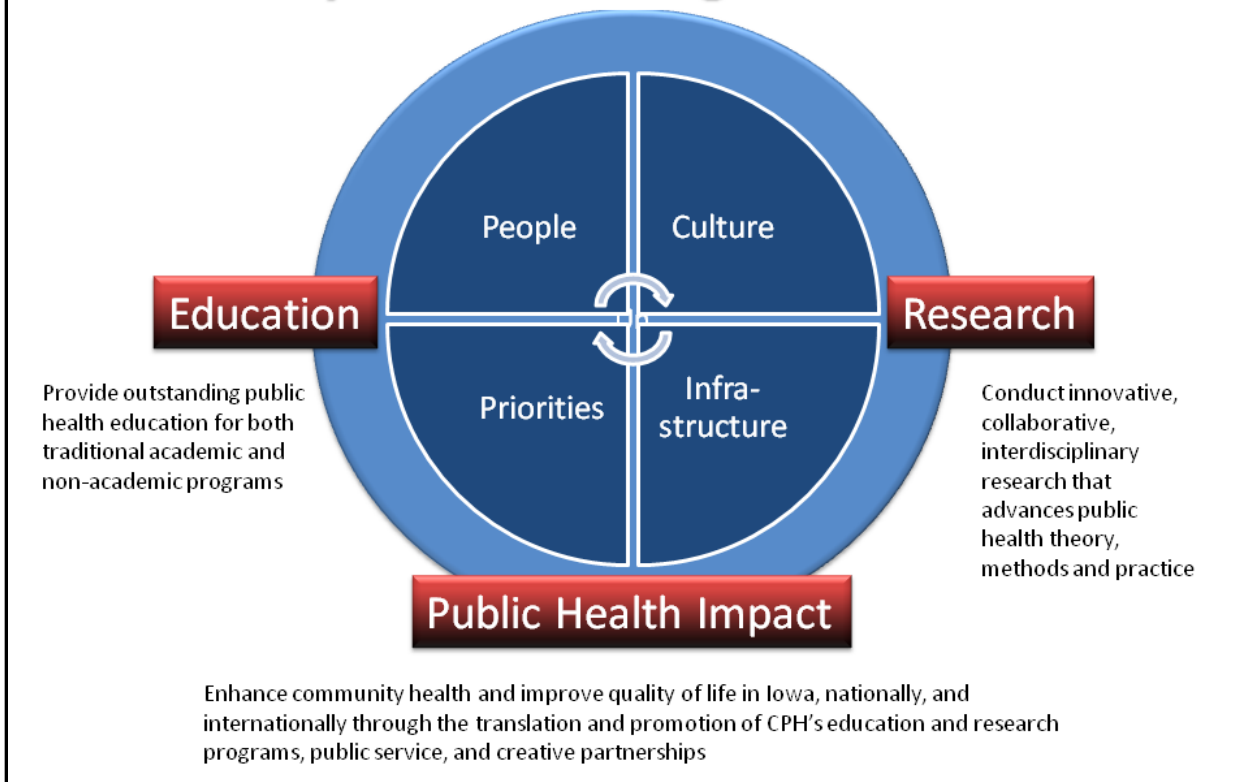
People

Culture

Priorities

Infra-structure

Education

Provide outstanding public health education for both traditional academic and non-academic programs

Research

Conduct innovative, collaborative, interdisciplinary research that advances public health theory, methods and practice

Public Health Impact

Enhance community health and improve quality of life in Iowa, nationally, and internationally through the translation and promotion of CPH's education and research programs, public service, and creative partnerships